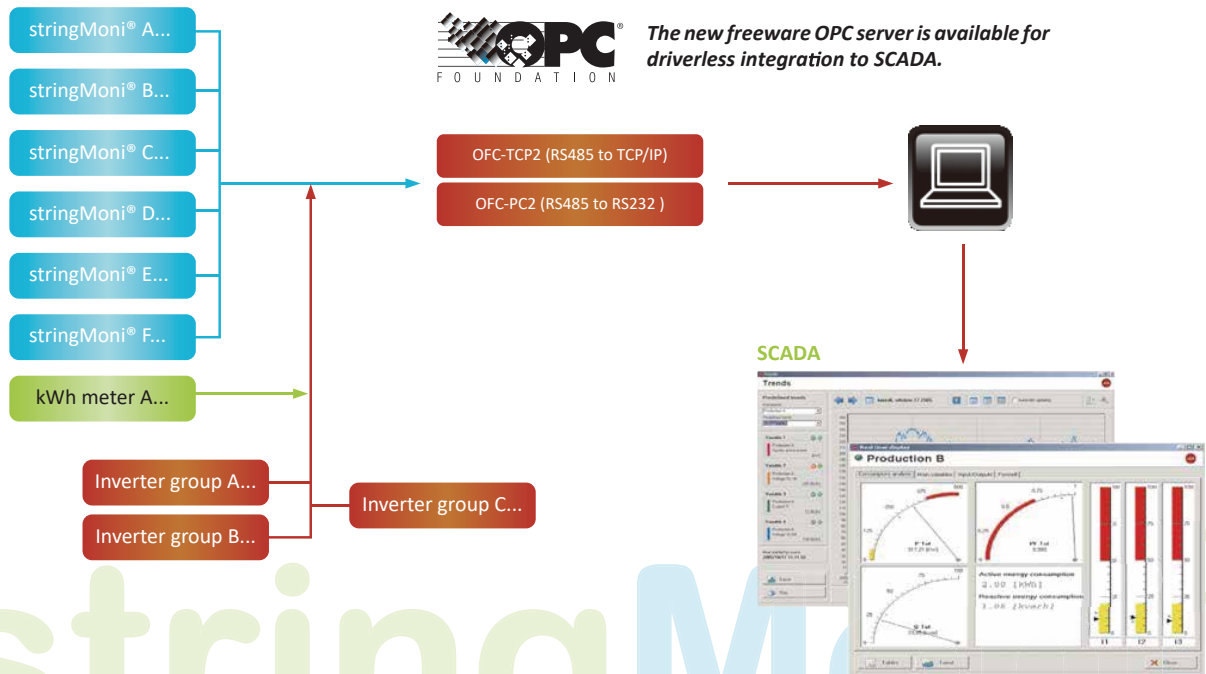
stringMoni® A...

stringMoni® B...

stringMoni® C...

stringMoni® D...

stringMoni® E...

stringMoni® F...

kWh meter A...

Inverter group A...

Inverter group B...

Inverter group C...

OPC FOUNDATION

*The new freeware OPC server is available for driverless integration to SCADA.*

OFC-TCP2 (RS485 to TCP/IP)

OFC-PC2 (RS485 to RS232 )

SCADA

Trends

Production B

Active energy consumption

Reactive energy consumption

P 1st

PF 1st

Q 1st

I1

I2

I3

Tables

Close

stringMo